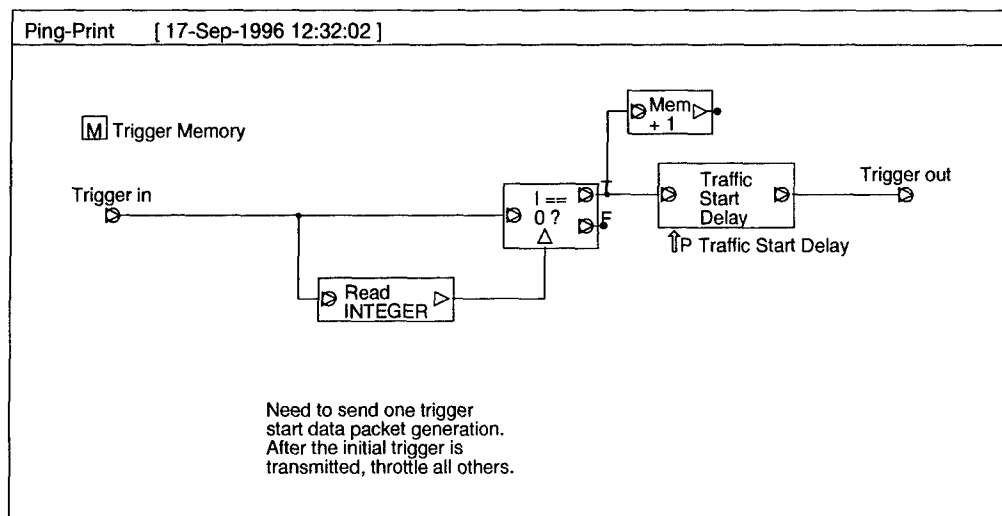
Ping-Print [ 17-Sep-1996 12:32:02 ]

M Trigger Memory

Trigger in

Mem + 1

I == 0 ?

T

F

Read INTEGER

Traffic Start Delay

Trigger out

P Traffic Start Delay

Need to send one trigger start data packet generation. After the initial trigger is transmitted, throttle all others.